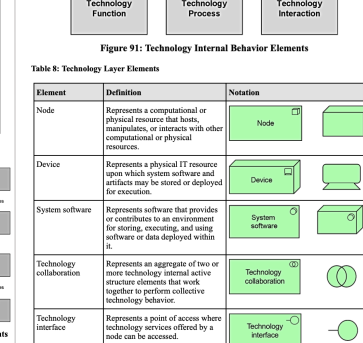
Technology Function

Technology Process

Technology Interaction

Figure 91: Technology Internal Behavior Elements

Table 8: Technology Layer Elements

| Element | Definition | Notation |
|---|---|---|
| Node | Represents a computational or physical resource that hosts, manipulates, or interacts with other computational or physical resources. | Node |
| Device | Represents a physical IT resource upon which system software and artifacts may be stored or deployed for execution. | Device |
| System software | Represents software that provides or contributes to an environment for storing, executing, and using software or data deployed within it. | System software |
| Technology collaboration | Represents an aggregate of two or more technology internal active structure elements that work together to perform collective technology behavior. | Technology collaboration |
| Technology interface | Represents a point of access where technology services offered by a node can be accessed. | Technology interface |

nts